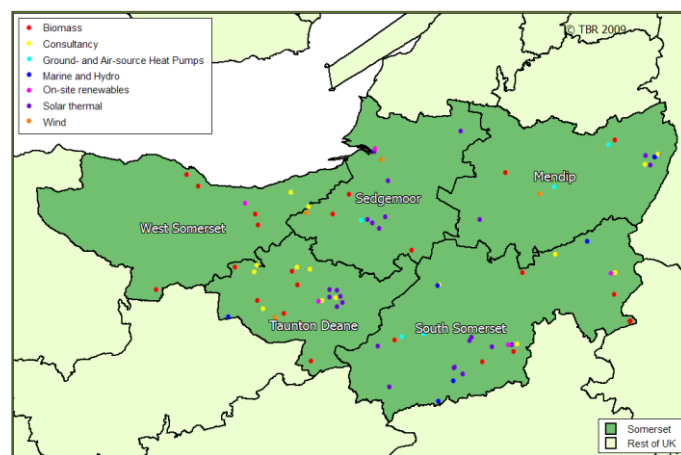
Biomass
Consultancy
Ground- and Air-source Heat Pumps
Marine and Hydro
On-site renewables
Solar thermal
Wind

© TBR 2009

Sedgemoor
Mendip
West Somerset
Taunton Deane
South Somerset

Somerset
Rest of UK